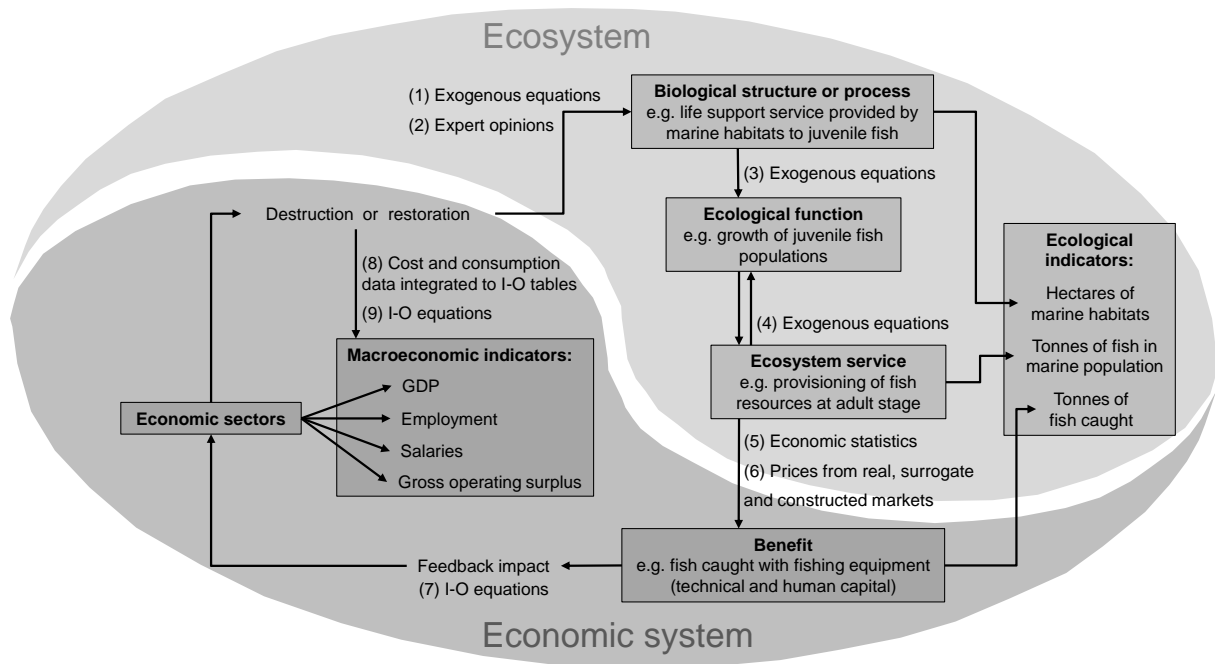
Ecosystem

(1) Exogenous equations
(2) Expert opinions

Biological structure or process
e.g. life support service provided by marine habitats to juvenile fish

(3) Exogenous equations

Destruction or restoration

Ecological function
e.g. growth of juvenile fish populations

Ecological indicators:
Hectares of marine habitats
Tonnes of fish in marine population
Tonnes of fish caught

(8) Cost and consumption data integrated to I-O tables
(9) I-O equations

(4) Exogenous equations

Macroeconomic indicators:
GDP
Employment
Salaries
Gross operating surplus

Economic sectors

Ecosystem service
e.g. provisioning of fish resources at adult stage

(5) Economic statistics
(6) Prices from real, surrogate and constructed markets

Benefit
e.g. fish caught with fishing equipment (technical and human capital)

Feedback impact
(7) I-O equations

Economic system